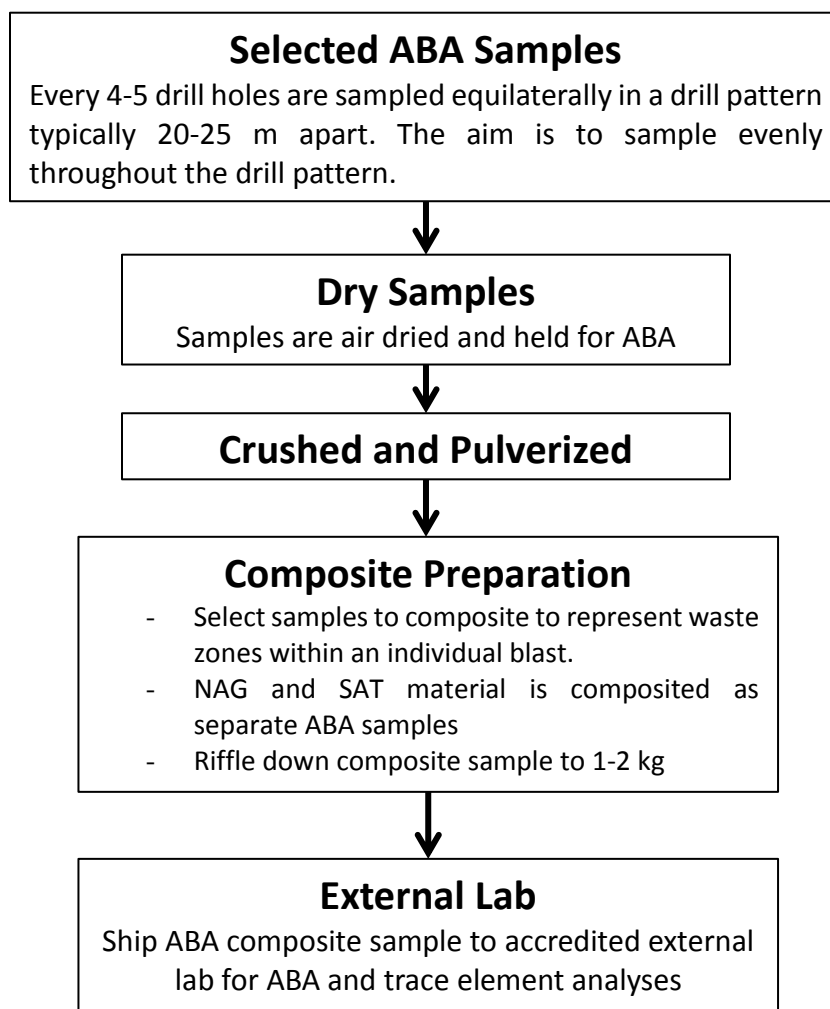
Selected ABA Samples

Every 4-5 drill holes are sampled equilaterally in a drill pattern typically 20-25 m apart. The aim is to sample evenly throughout the drill pattern.

Dry Samples

Samples are air dried and held for ABA

Crushed and Pulverized

Composite Preparation

- Select samples to composite to represent waste zones within an individual blast.
- NAG and SAT material is composited as separate ABA samples
- Riffle down composite sample to 1-2 kg

External Lab

Ship ABA composite sample to accredited external lab for ABA and trace element analyses